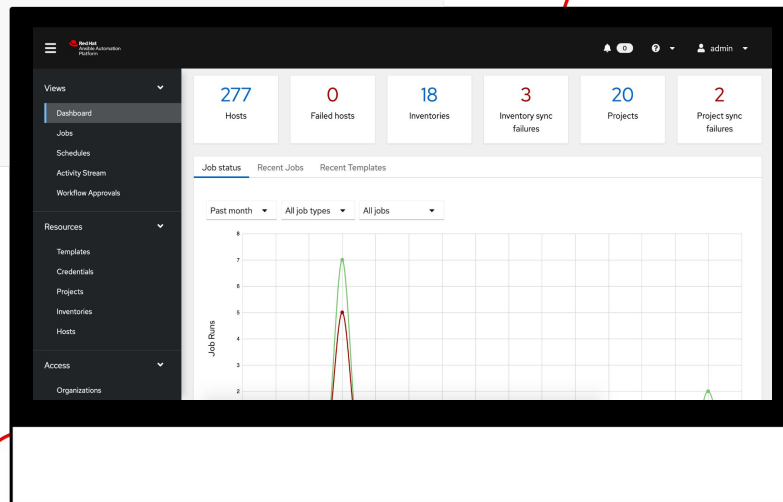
Red Hat
Ansible Automation Platform

0

admin

Views

Dashboard

Jobs

Schedules

Activity Stream

Workflow Approvals

Resources

Templates

Credentials

Projects

Inventories

Hosts

Access

Organizations

277
Hosts

0
Failed hosts

18
Inventories

3
Inventory sync failures

20
Projects

2
Project sync failures

Job status Recent Jobs Recent Templates

Past month All job types All jobs

Job Runs

8
7
6
5
4
3
2